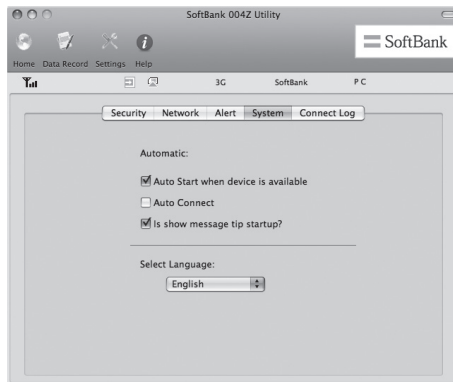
SoftBank 004Z Utility

Home Data Record Settings Help

SoftBank

3G SoftBank PC

Security Network Alert System Connect Log

Automatic:

☑ Auto Start when device is available

☐ Auto Connect

☑ Is show message tip startup?

Select Language:

English